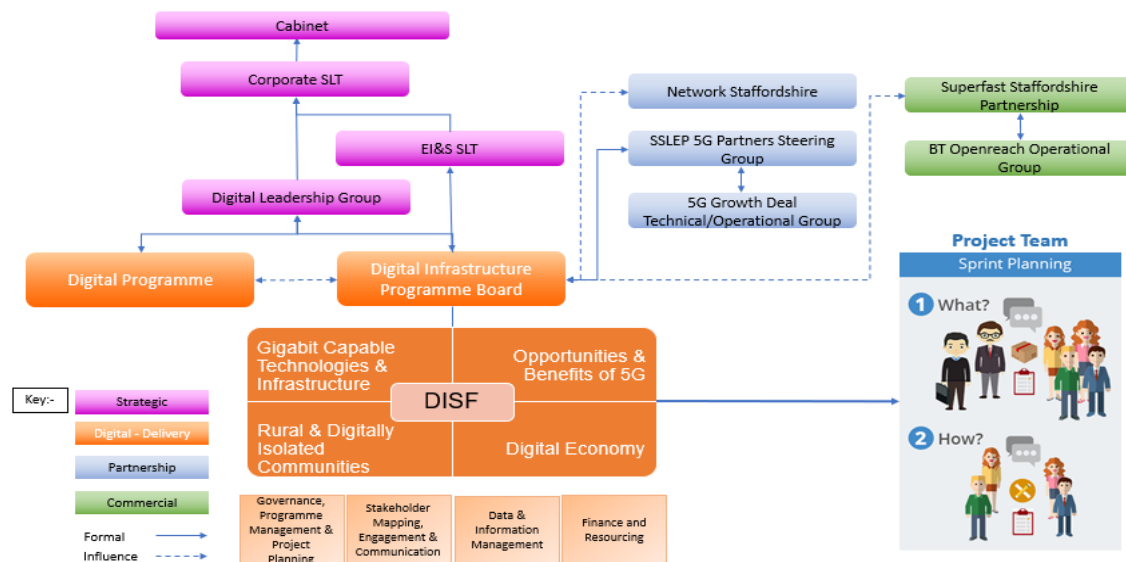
Cabinet

Corporate SLT

EI&S SLT

Digital Leadership Group

Digital Programme

Digital Infrastructure Programme Board

Network Staffordshire

SSLEP 5G Partners Steering Group

5G Growth Deal Technical/Operational Group

Superfast Staffordshire Partnership

BT Openreach Operational Group

Project Team

Sprint Planning

1 What?

2 How?

Gigabit Capable Technologies & Infrastructure

Opportunities & Benefits of 5G

DISF

Rural & Digitally Isolated Communities

Digital Economy

Governance, Programme Management & Project Planning

Stakeholder Mapping, Engagement & Communication

Data & Information Management

Finance and Resourcing

Key:-

Strategic

Digital - Delivery

Partnership

Commercial

Formal

Influence